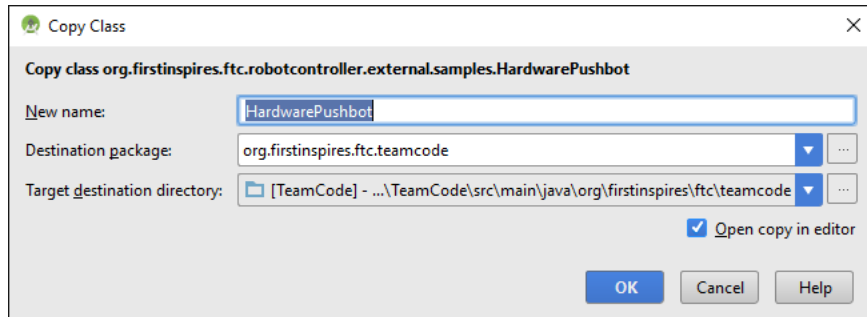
Copy Class

Copy class org.firstinspires.ftc.robotcontroller.external.samples.HardwarePushbot

New name: HardwarePushbot

Destination package: org.firstinspires.ftc.teamcode

Target destination directory: [TeamCode] - ...\TeamCode\src\main\java\org\firstinspires\ftc\teamcode

Open copy in editor

OK Cancel Help